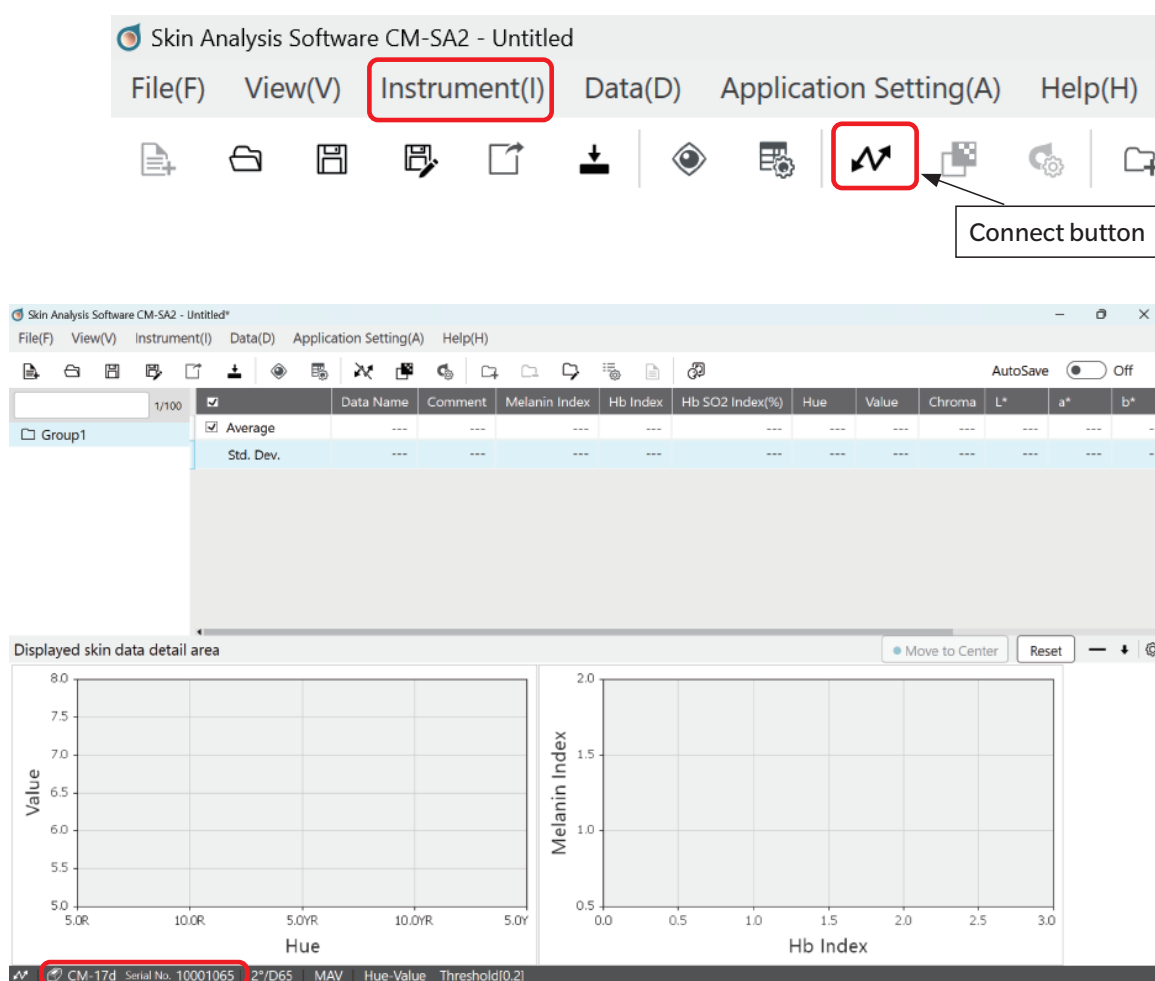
Skin Analysis Software CM-SA2 - Untitled

File(F) View(V) Instrument(I) Data(D) Application Setting(A) Help(H)

Connect button

Skin Analysis Software CM-SA2 - Untitled*

File(F) View(V) Instrument(I) Data(D) Application Setting(A) Help(H)

AutoSave Off

1/100

Group1

| | Data Name | Comment | Melanin Index | Hb Index | Hb SO2 Index(%) | Hue | Value | Chroma | L* | a* | b* |
|---|---|---|---|---|---|---|---|---|---|---|---|
| Average | --- | --- | --- | --- | --- | --- | --- | --- | --- | --- | - |
| Std. Dev. | --- | --- | --- | --- | --- | --- | --- | --- | --- | --- | - |

Displayed skin data detail area

Move to Center Reset

8.0
7.5
7.0
6.5
6.0
5.5
5.0
Value
5.0R 10.0R 5.0YR 10.0YR 5.0Y
Hue

2.0
1.5
1.0
0.5
Melanin Index
0.0 0.5 1.0 1.5 2.0 2.5 3.0
Hb Index

CM-17d Serial No. 10001065 2°/D65 MAV Hue-Value Threshold[0.2]